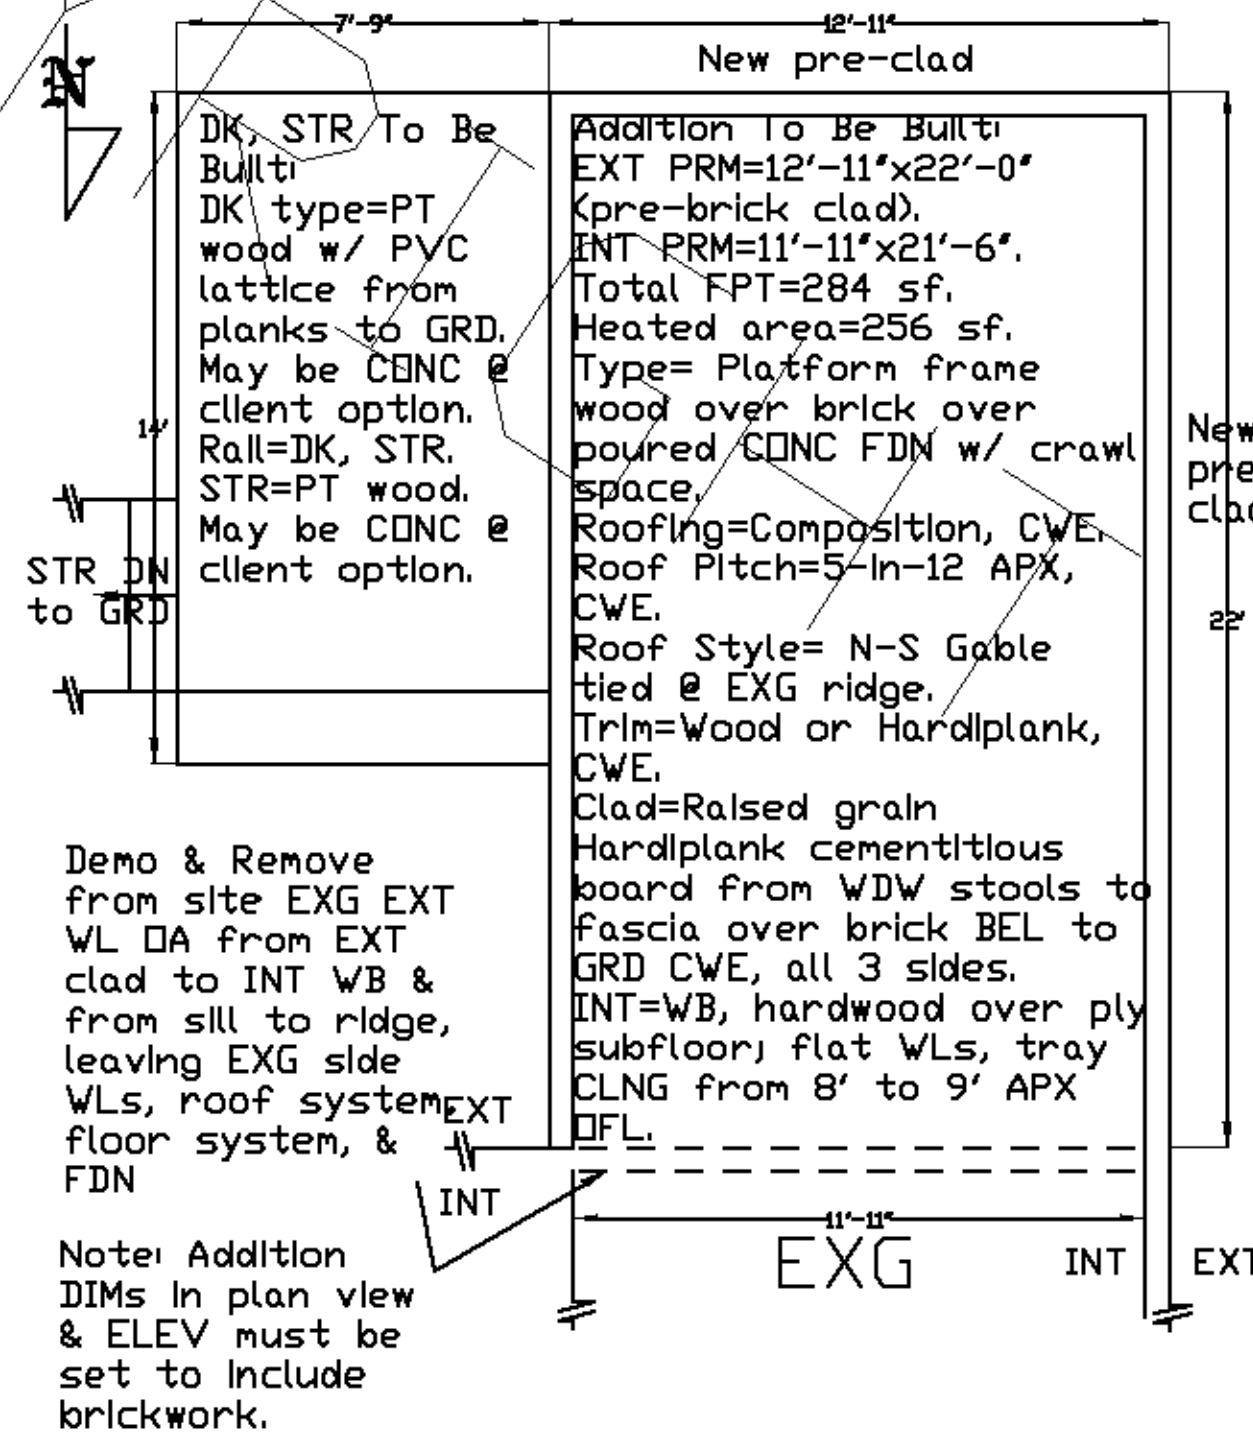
7'-9"

12'-11"

New pre-clad

DK, STR To Be Built: DK type=PT wood w/ PVC lattice from planks to GRD. May be CONC @ client option. Rail=DK, STR. STR=PT wood. May be CONC @ client option.

Addition To Be Built: EXT PRM=12'-11"x22'-0" (pre-brick clad). INT PRM=11'-11"x21'-6". Total FPT=284 sf. Heated area=256 sf. Type= Platform frame wood over brick over poured CONC FDN w/ crawl space. Roofing=Composition, CWE. Roof Pitch=5-in-12 APX, CWE. Roof Style= N-S Gable tied @ EXG ridge. Trim=Wood or Hardiplank, CWE. Clad=Raised grain Hardiplank cementitious board from WDW stools to fascia over brick BEL to GRD CWE, all 3 sides. INT=WB, hardwood over ply subfloor; flat WLs, tray CLNG from 8' to 9' APX OFL.

14'

New pre-clad

22'

STR DN to GRD

Demo & Remove from site EXG EXT WL OA from EXT clad to INT WB & from sill to ridge, leaving EXG side WLs, roof system, floor system, & FDN

EXT

INT

11'-11"

EXG

INT

EXT

Note: Addition DIMs in plan view & ELEV must be set to include brickwork.